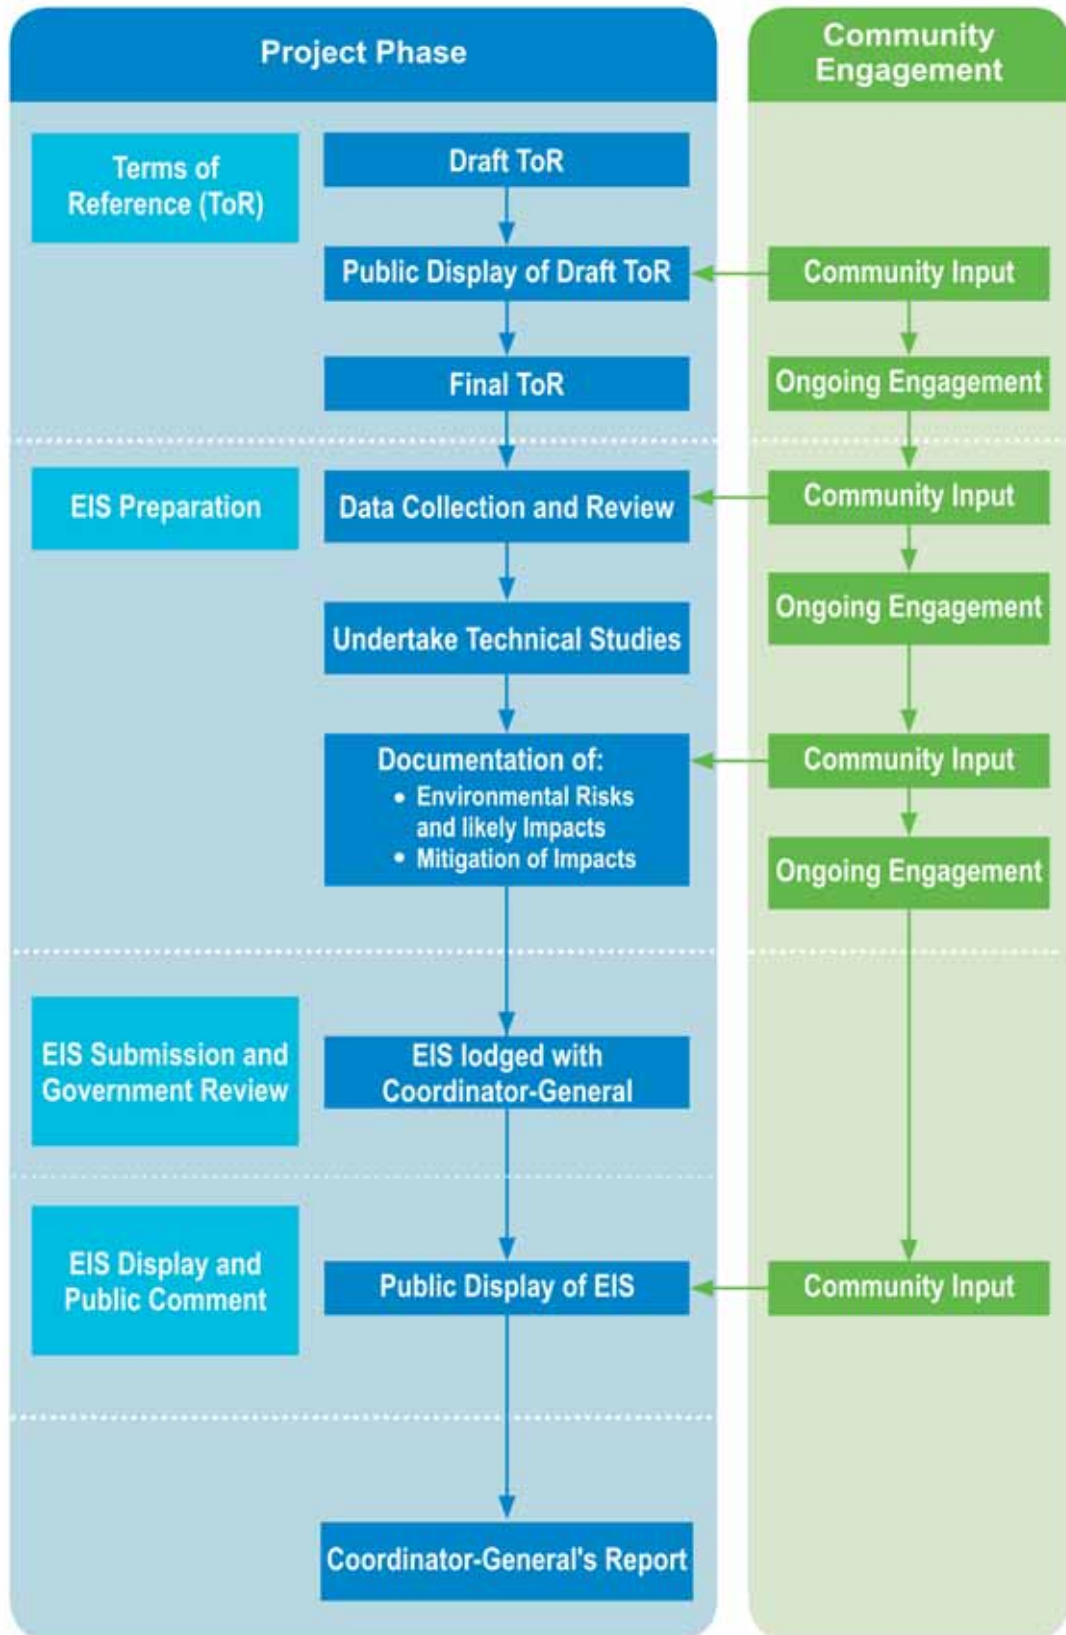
Project Phase

Community Engagement

Terms of Reference (ToR)

Draft ToR

Public Display of Draft ToR

Community Input

Final ToR

Ongoing Engagement

EIS Preparation

Data Collection and Review

Community Input

Ongoing Engagement

Undertake Technical Studies

Documentation of:
• Environmental Risks and likely Impacts
• Mitigation of Impacts

Community Input

Ongoing Engagement

EIS Submission and Government Review

EIS lodged with Coordinator-General

EIS Display and Public Comment

Public Display of EIS

Community Input

Coordinator-General's Report